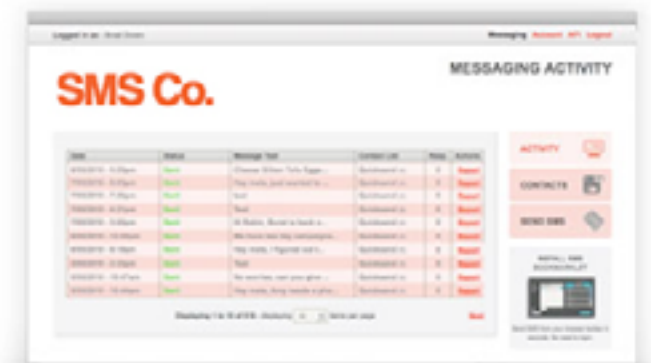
Logged in as: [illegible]

Messaging Account API Logout

SMS Co.

MESSAGING ACTIVITY

| Date | Status | Message Text | Contact List | Reply | Actions |
|---|---|---|---|---|---|
| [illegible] | Sent | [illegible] | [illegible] | 0 | Repeat |
| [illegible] | Sent | Hey mate, just wanted to ... | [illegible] | 0 | Repeat |
| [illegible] | Sent | test | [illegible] | 0 | Repeat |
| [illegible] | Sent | Test | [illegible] | 0 | Repeat |
| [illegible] | Sent | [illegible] | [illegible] | 0 | Repeat |
| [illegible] | Sent | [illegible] | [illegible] | 0 | Repeat |
| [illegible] | Sent | Hey mate, I figured out t... | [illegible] | 0 | Repeat |
| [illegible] | Sent | Test | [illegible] | 0 | Repeat |
| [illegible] | Sent | No worries, can you give ... | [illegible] | 0 | Repeat |
| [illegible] | Sent | Hey mate, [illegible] | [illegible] | 0 | Repeat |

Displaying 1 to 10 of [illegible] items per page

Next

ACTIVITY

CONTACTS

SEND SMS

INSTALL SMS BOOKMARKLET

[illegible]